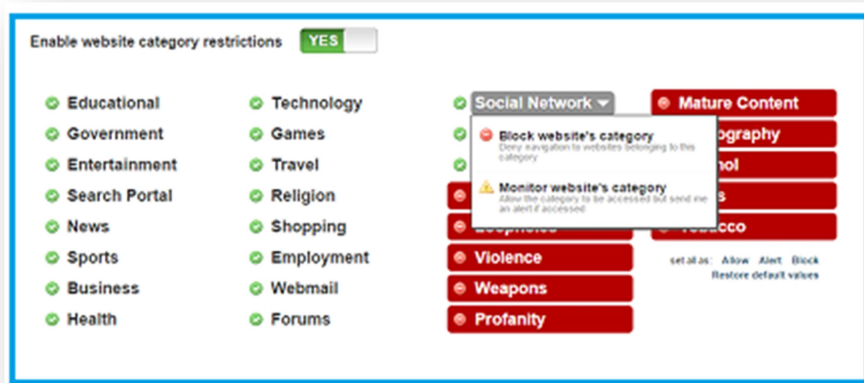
Enable website category restrictions YES

Educational
Government
Entertainment
Search Portal
News
Sports
Business
Health

Technology
Games
Travel
Religion
Shopping
Employment
Webmail
Forums

Social Network
Block website's category
Deny navigation to websites belonging to this category
Monitor website's category
Allow the category to be accessed but send me an alert if accessed
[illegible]
Violence
Weapons
Profanity

Mature Content
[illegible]ography
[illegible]ohol
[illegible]s
Tobacco

set all as: Allow Alert Block
Restore default values